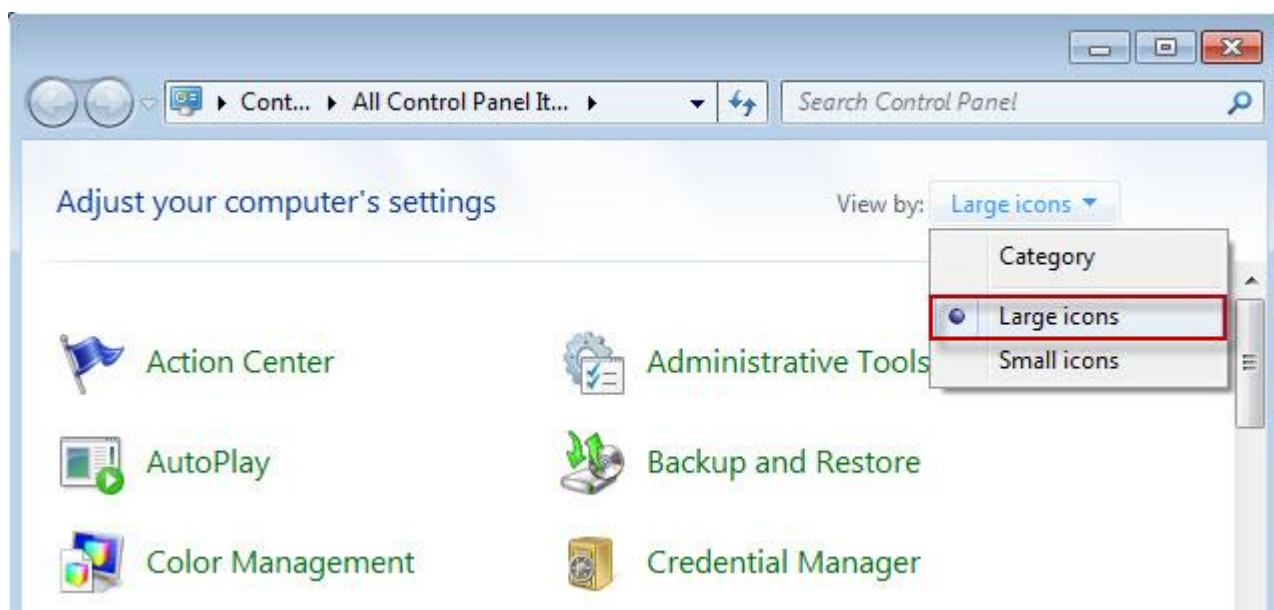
▸ Cont... ▸ All Control Panel It... ▸

Search Control Panel

Adjust your computer's settings

View by: Large icons ▾

Category

Large icons

Small icons

Action Center

Administrative Tools

AutoPlay

Backup and Restore

Color Management

Credential Manager